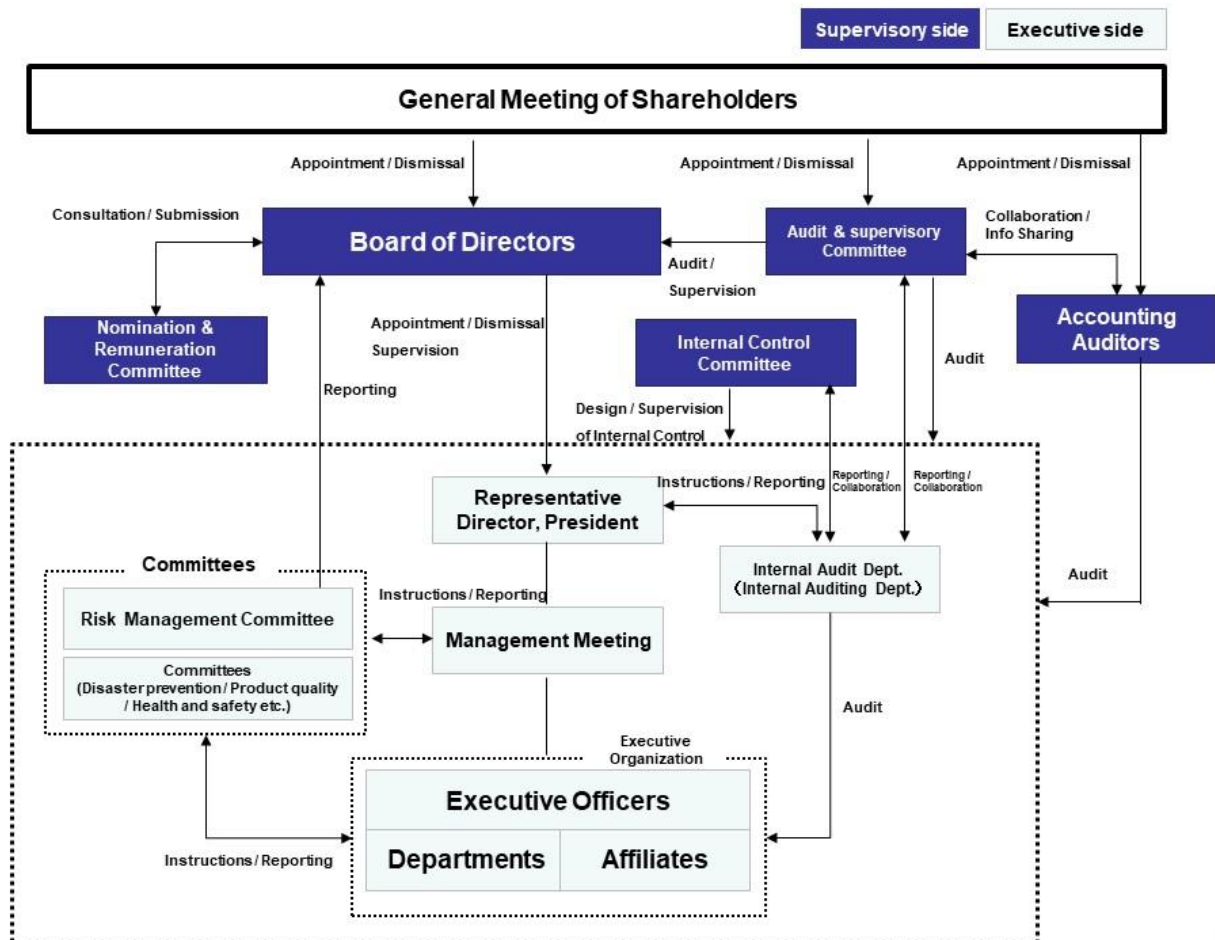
Supervisory side
Executive side

General Meeting of Shareholders

Appointment / Dismissal
Appointment / Dismissal
Appointment / Dismissal

Consultation / Submission

Board of Directors

Audit & supervisory Committee

Collaboration / Info Sharing

Audit / Supervision

Accounting Auditors

Nomination & Remuneration Committee

Appointment / Dismissal Supervision

Internal Control Committee

Audit

Reporting

Design / Supervision of Internal Control

Representative Director, President

Instructions / Reporting

Reporting / Collaboration
Reporting / Collaboration

Internal Audit Dept. (Internal Auditing Dept.)

Committees

Audit

Risk Management Committee

Instructions / Reporting

Management Meeting

Committees (Disaster prevention / Product quality / Health and safety etc.)

Audit

Executive Organization

Executive Officers

Departments
Affiliates

Instructions / Reporting